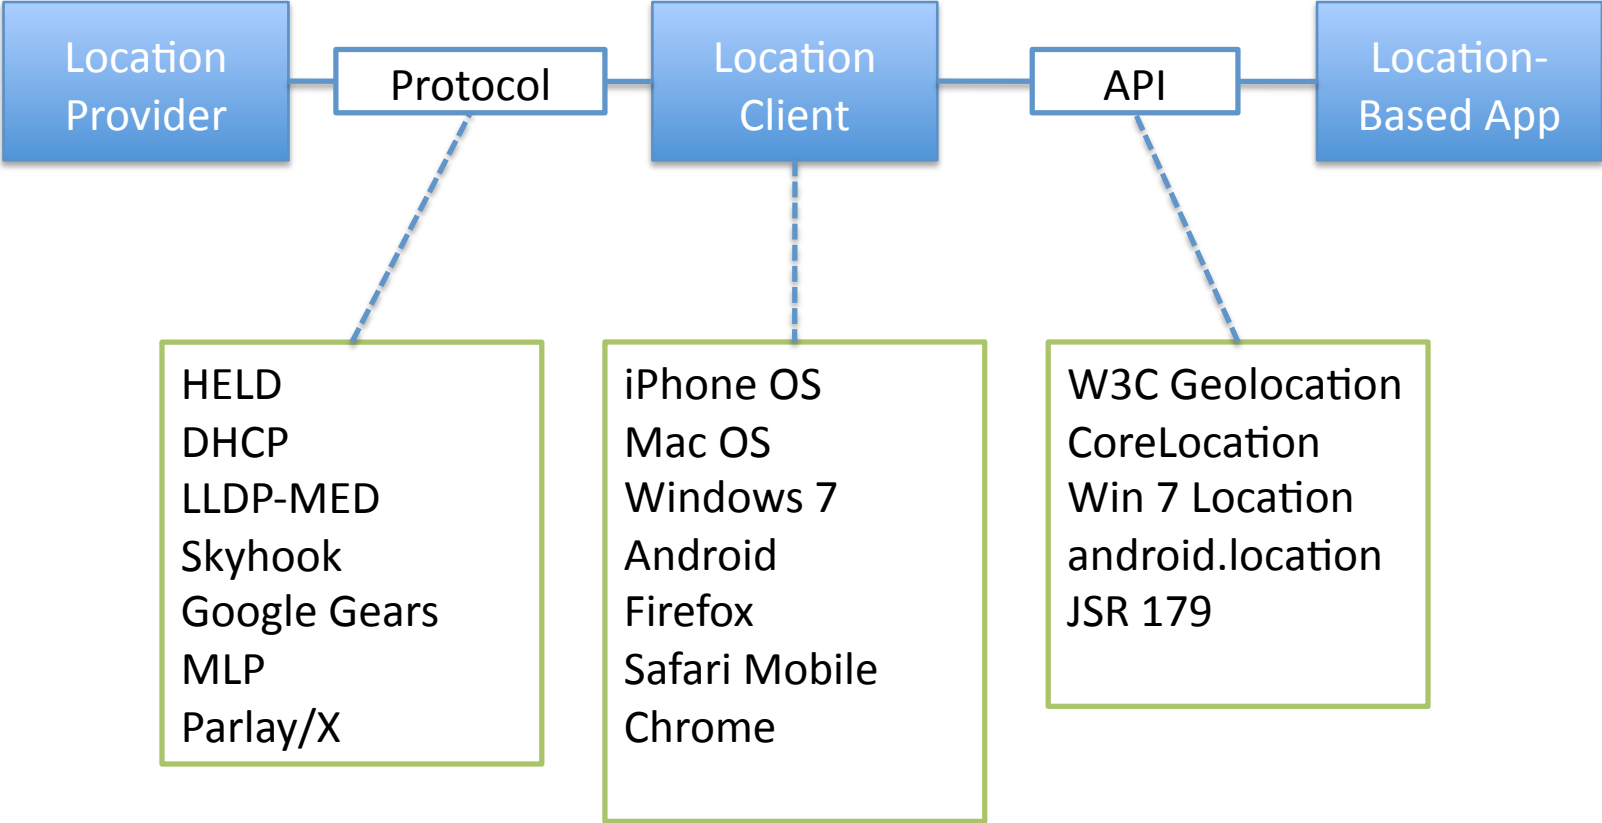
Location Provider

Protocol

Location Client

API

Location-Based App

HELD
DHCP
LLDP-MED
Skyhook
Google Gears
MLP
Parlay/X

iPhone OS
Mac OS
Windows 7
Android
Firefox
Safari Mobile
Chrome

W3C Geolocation
CoreLocation
Win 7 Location
android.location
JSR 179